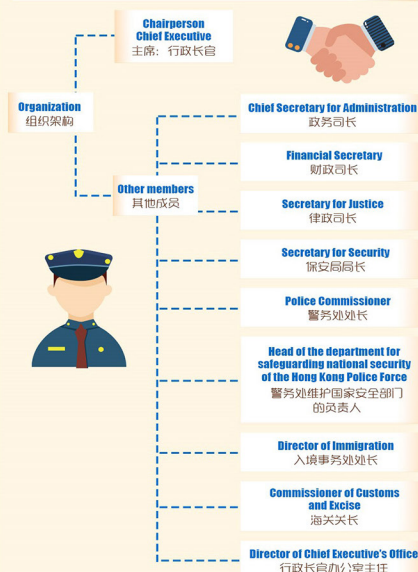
Chairperson
Chief Executive
主席：行政长官

Organization
组织架构

Other members
其他成员

Chief Secretary for Administration
政务司长

Financial Secretary
财政司长

Secretary for Justice
律政司长

Secretary for Security
保安局局长

Police Commissioner
警务处处长

Head of the department for safeguarding national security of the Hong Kong Police Force
警务处维护国家安全部门的负责人

Director of Immigration
入境事务处处长

Commissioner of Customs and Excise
海关关长

Director of Chief Executive's Office
行政长官办公室主任